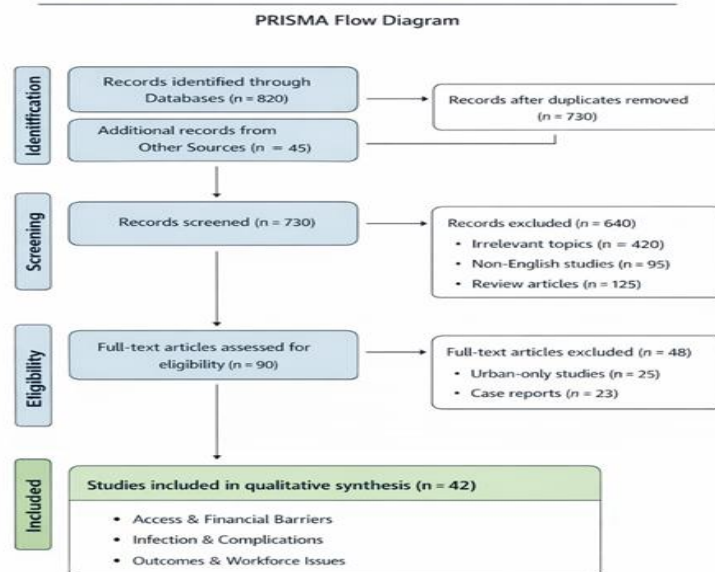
PRISMA Flow Diagram

Identification

Records identified through Databases (n = 820)

Additional records from Other Sources (n = 45)

Records after duplicates removed (n = 730)

Screening

Records screened (n = 730)

Records excluded (n = 640)
• Irrelevant topics (n = 420)
• Non-English studies (n = 95)
• Review articles (n = 125)

Eligibility

Full-text articles assessed for eligibility (n = 90)

Full-text articles excluded (n = 48)
• Urban-only studies (n = 25)
• Case reports (n = 23)

Included

Studies included in qualitative synthesis (n = 42)
• Access & Financial Barriers
• Infection & Complications
• Outcomes & Workforce Issues